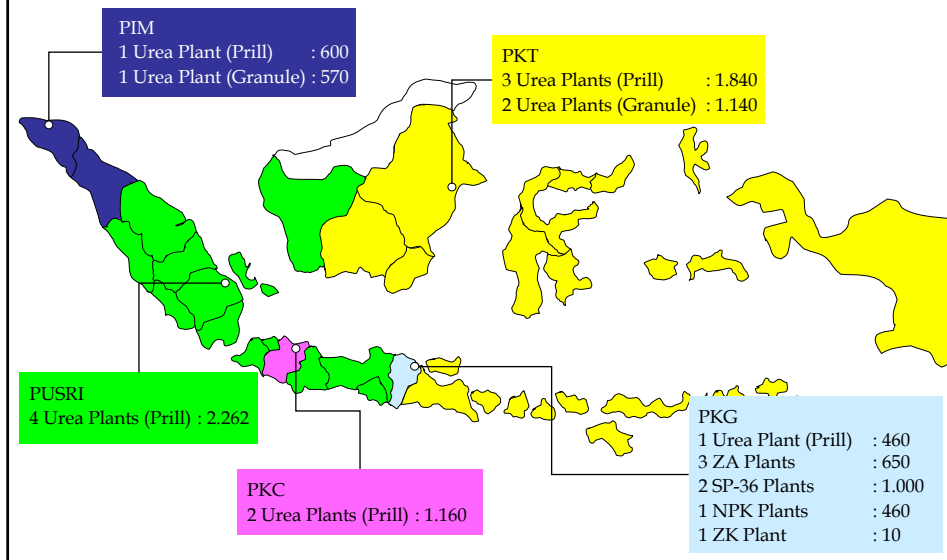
PIM
1 Urea Plant (Prill) : 600
1 Urea Plant (Granule) : 570

PKT
3 Urea Plants (Prill) : 1.840
2 Urea Plants (Granule) : 1.140

PUSRI
4 Urea Plants (Prill) : 2.262

PKG
1 Urea Plant (Prill) : 460
3 ZA Plants : 650
2 SP-36 Plants : 1.000
1 NPK Plants : 460
1 ZK Plant : 10

PKC
2 Urea Plants (Prill) : 1.160